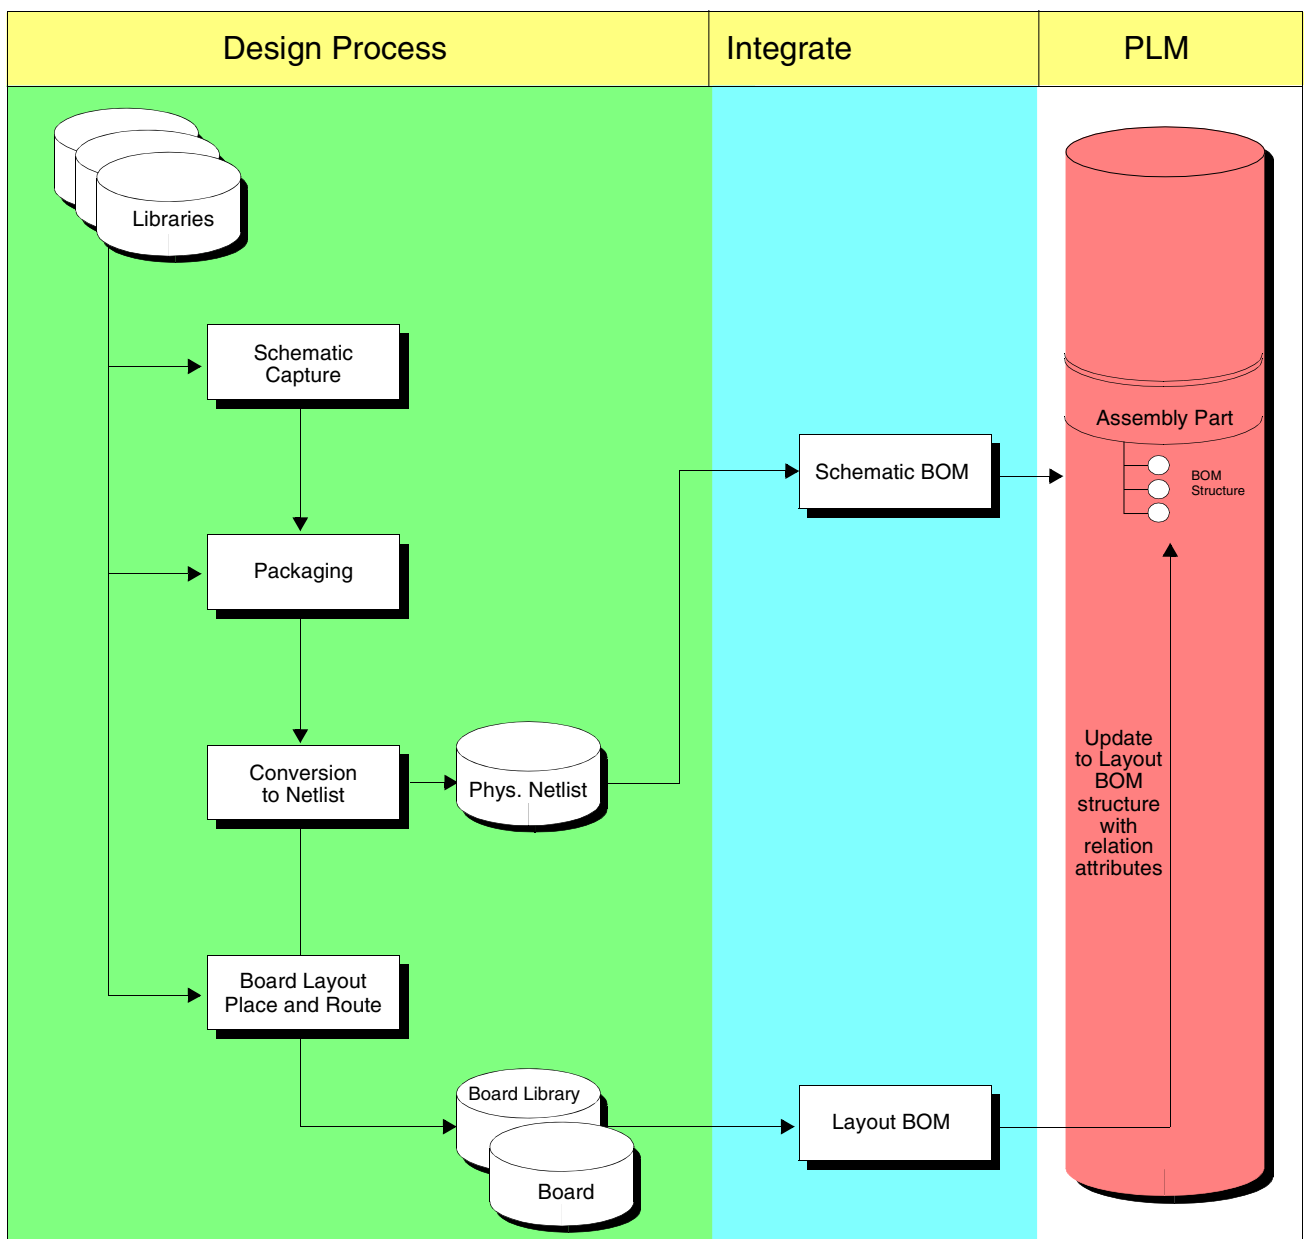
Design Process

Integrate

PLM

Libraries

Schematic Capture

Packaging

Conversion to Netlist

Phys. Netlist

Board Layout Place and Route

Board Library

Board

Schematic BOM

Layout BOM

Assembly Part

BOM Structure

Update to Layout BOM structure with relation attributes